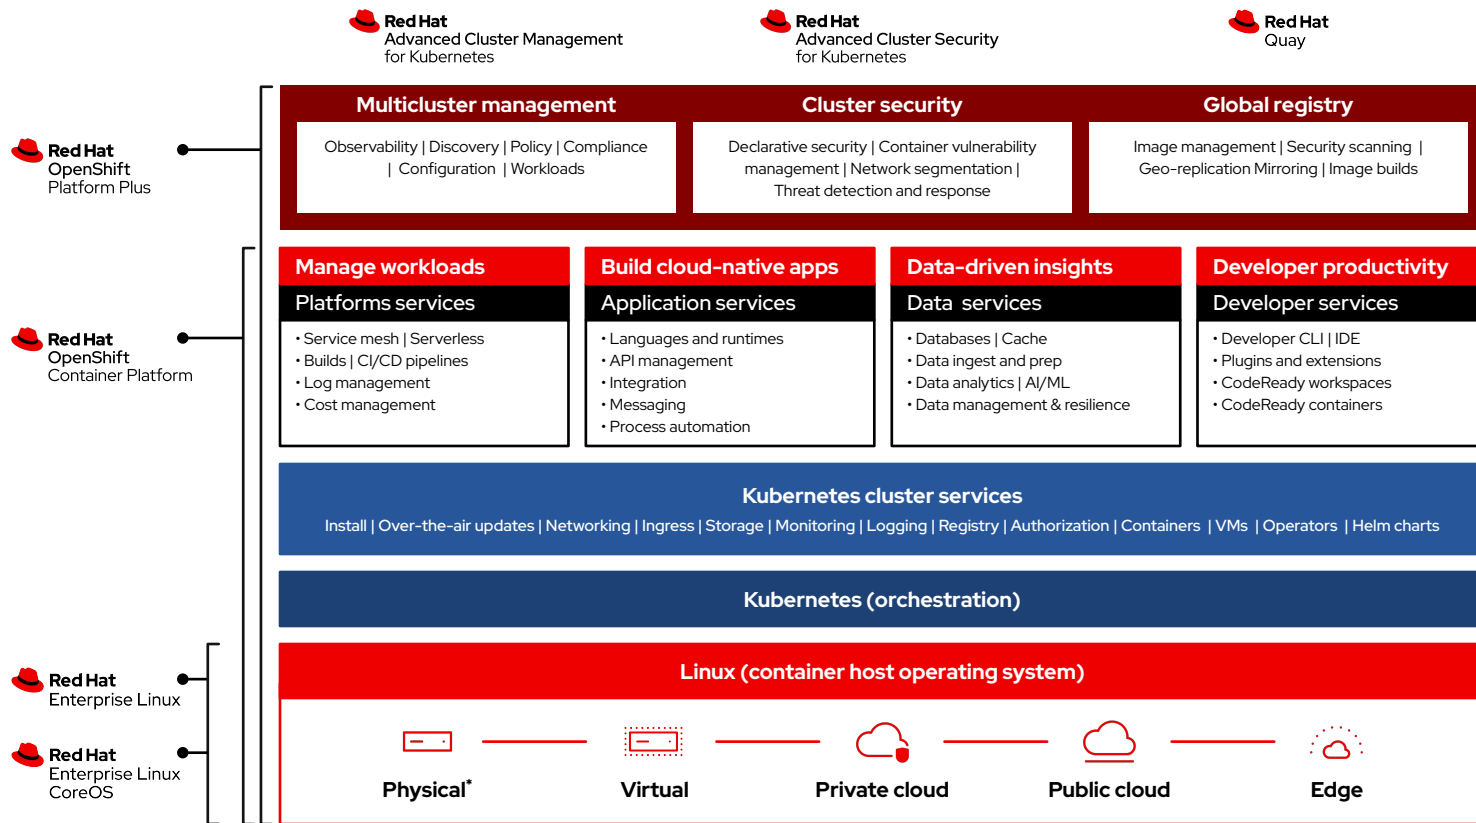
Red Hat
Advanced Cluster Management for Kubernetes

Red Hat
Advanced Cluster Security for Kubernetes

Red Hat
Quay

Red Hat
OpenShift
Platform Plus

Red Hat
OpenShift
Container Platform

Red Hat
Enterprise Linux

Red Hat
Enterprise Linux
CoreOS

Multicluster management
Observability | Discovery | Policy | Compliance | Configuration | Workloads

Cluster security
Declarative security | Container vulnerability management | Network segmentation | Threat detection and response

Global registry
Image management | Security scanning | Geo-replication Mirroring | Image builds

Manage workloads
Platforms services
• Service mesh | Serverless
• Builds | CI/CD pipelines
• Log management
• Cost management

Build cloud-native apps
Application services
• Languages and runtimes
• API management
• Integration
• Messaging
• Process automation

Data-driven insights
Data services
• Databases | Cache
• Data ingest and prep
• Data analytics | AI/ML
• Data management & resilience

Developer productivity
Developer services
• Developer CLI | IDE
• Plugins and extensions
• CodeReady workspaces
• CodeReady containers

Kubernetes cluster services
Install | Over-the-air updates | Networking | Ingress | Storage | Monitoring | Logging | Registry | Authorization | Containers | VMs | Operators | Helm charts

Kubernetes (orchestration)

Linux (container host operating system)

Physical*
Virtual
Private cloud
Public cloud
Edge